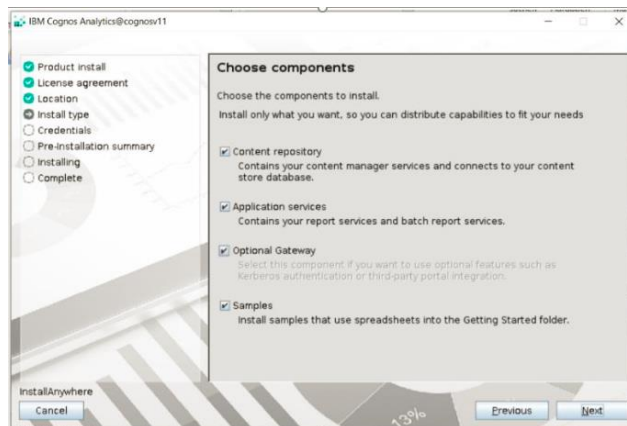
IBM Cognos Analytics@cognosv11

Product install
License agreement
Location
Install type
Credentials
Pre-installation summary
Installing
Complete

Choose components

Choose the components to install.

Install only what you want, so you can distribute capabilities to fit your needs

Content repository
Contains your content manager services and connects to your content store database.

Application services
Contains your report services and batch report services.

Optional Gateway
Select this component if you want to use optional features such as Kerberos authentication or third-party portal integration.

Samples
Install samples that use spreadsheets into the Getting Started folder.

InstallAnywhere
Cancel

13%

Previous
Next